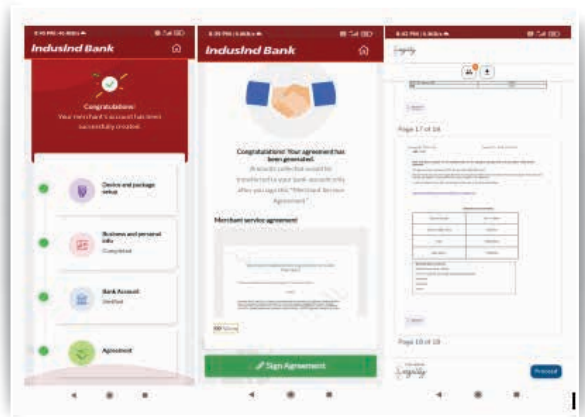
IndusInd Bank

Congratulations!
Your merchant's account has been successfully created.

Device and package setup

Business and personal info
Completed

Bank Account
Verified

Agreement

IndusInd Bank

Congratulations! Your agreement has been generated.
Amounts collected would be transferred to your bank account only after you sign the "Merchant Service Agreement".

Merchant service agreement

Sign Agreement

Page 17 of 18

Page 18 of 18

Proceed